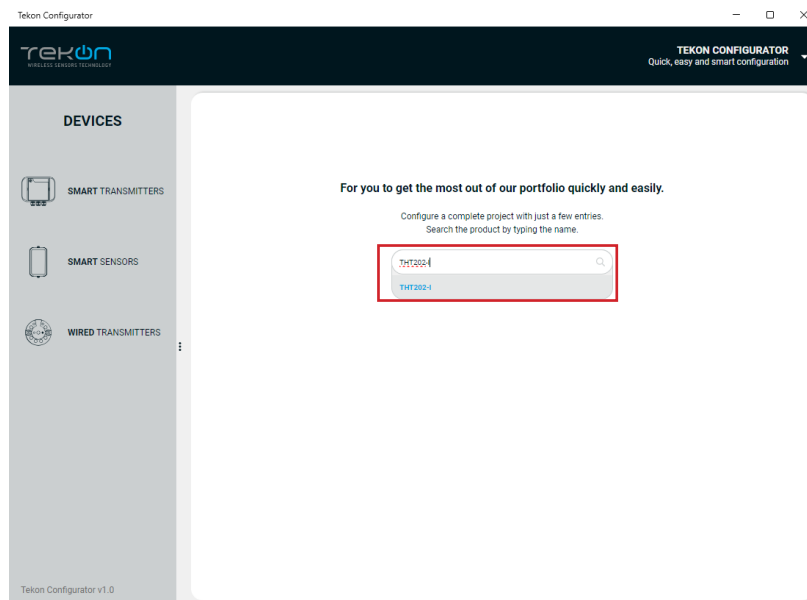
Tekon Configurator

TEKON
WIRELESS SENSORS TECHNOLOGY

TEKON CONFIGURATOR
Quick, easy and smart configuration

DEVICES

SMART TRANSMITTERS

SMART SENSORS

WIRED TRANSMITTERS

For you to get the most out of our portfolio quickly and easily.

Configure a complete project with just a few entries.
Search the product by typing the name.

THT202-I

THT202-I

Tekon Configurator v1.0